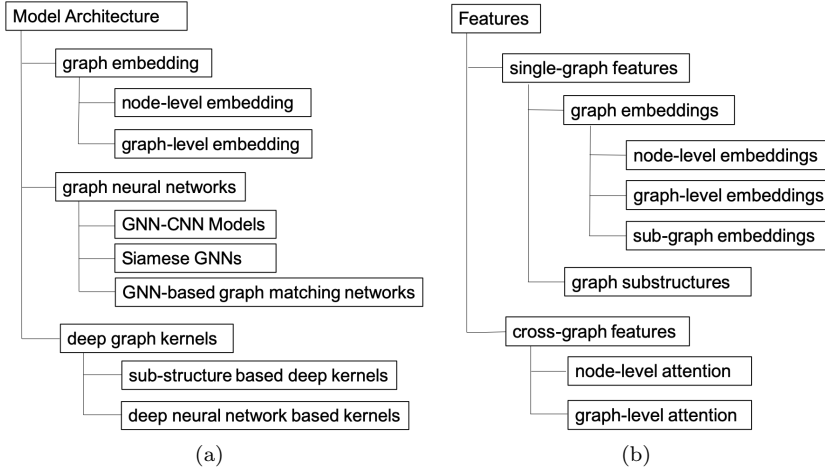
Model Architecture

graph embedding

node-level embedding

graph-level embedding

graph neural networks

GNN-CNN Models

Siamese GNNs

GNN-based graph matching networks

deep graph kernels

sub-structure based deep kernels

deep neural network based kernels

(a)

Features

single-graph features

graph embeddings

node-level embeddings

graph-level embeddings

sub-graph embeddings

graph substructures

cross-graph features

node-level attention

graph-level attention

(b)